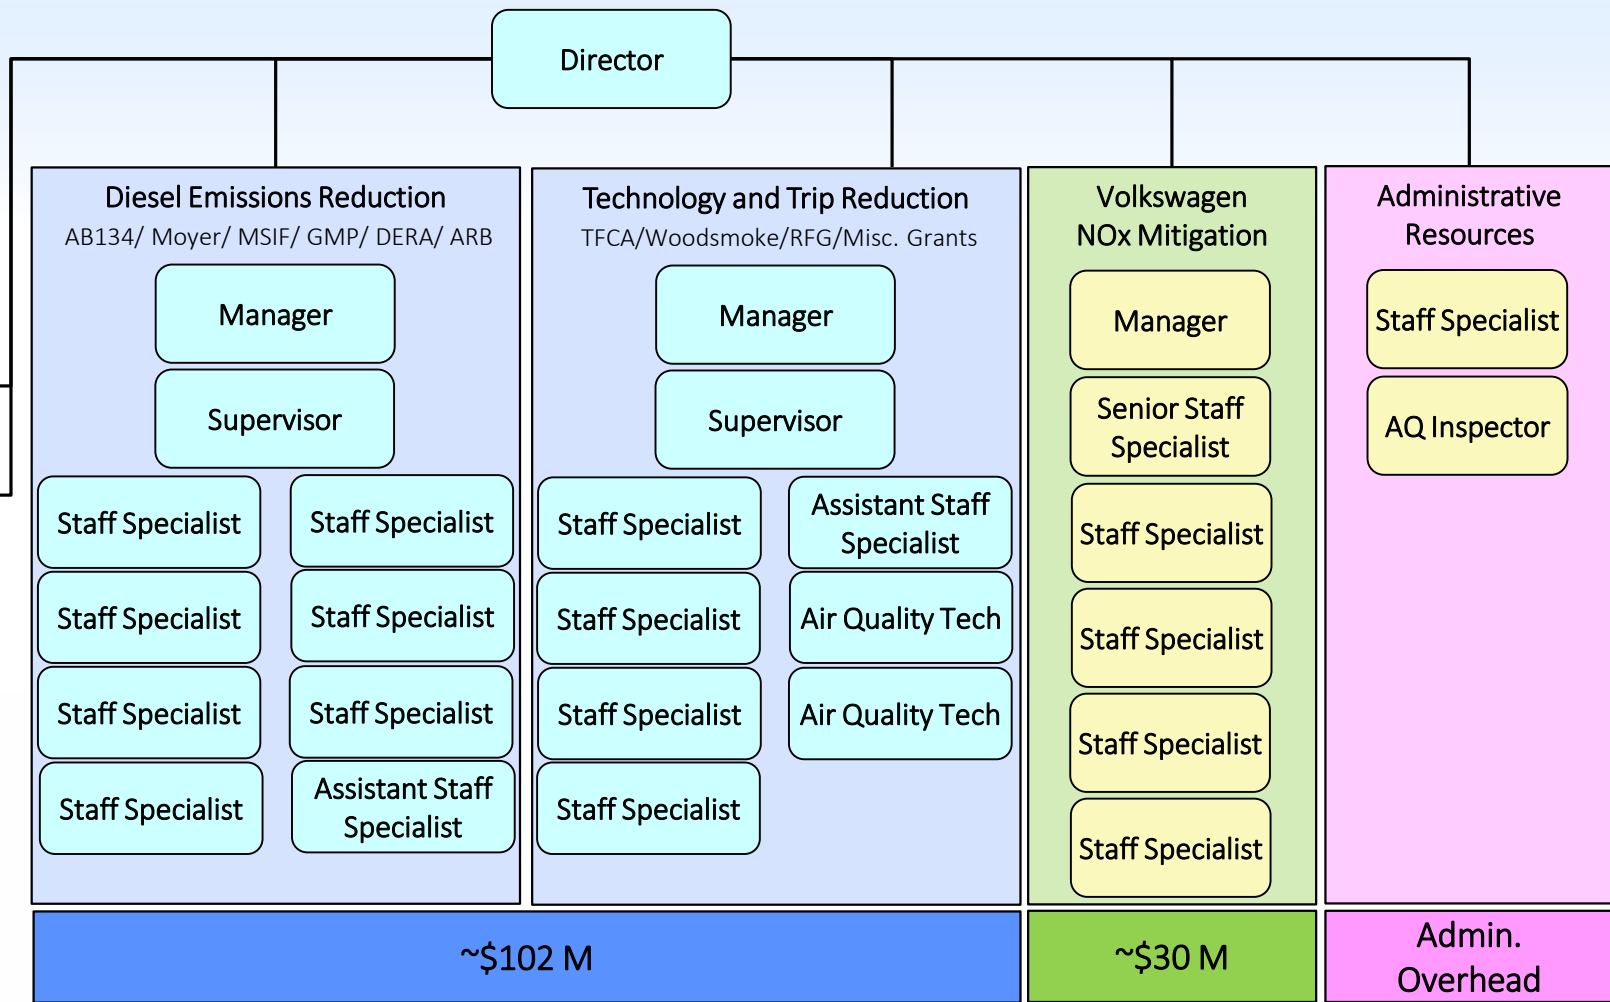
Director

Diesel Emissions Reduction
AB134/ Moyer/ MSIF/ GMP/ DERA/ ARB

Manager

Supervisor

Staff Specialist

Staff Specialist

Staff Specialist

Staff Specialist

Staff Specialist

Staff Specialist

Staff Specialist

Assistant Staff Specialist

Technology and Trip Reduction
TFCA/Woodsmoke/RFG/Misc. Grants

Manager

Supervisor

Staff Specialist

Assistant Staff Specialist

Staff Specialist

Air Quality Tech

Staff Specialist

Air Quality Tech

Staff Specialist

Volkswagen NOx Mitigation

Manager

Senior Staff Specialist

Staff Specialist

Staff Specialist

Staff Specialist

Staff Specialist

Administrative Resources

Staff Specialist

AQ Inspector

~$102 M

~$30 M

Admin. Overhead